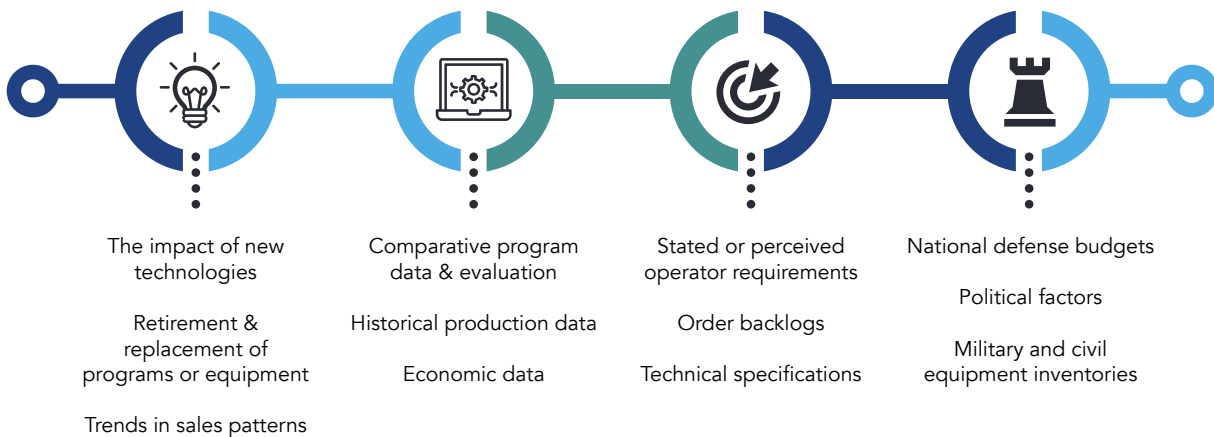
The impact of new technologies

Retirement & replacement of programs or equipment

Trends in sales patterns

Comparative program data & evaluation

Historical production data

Economic data

Stated or perceived operator requirements

Order backlogs

Technical specifications

National defense budgets

Political factors

Military and civil equipment inventories